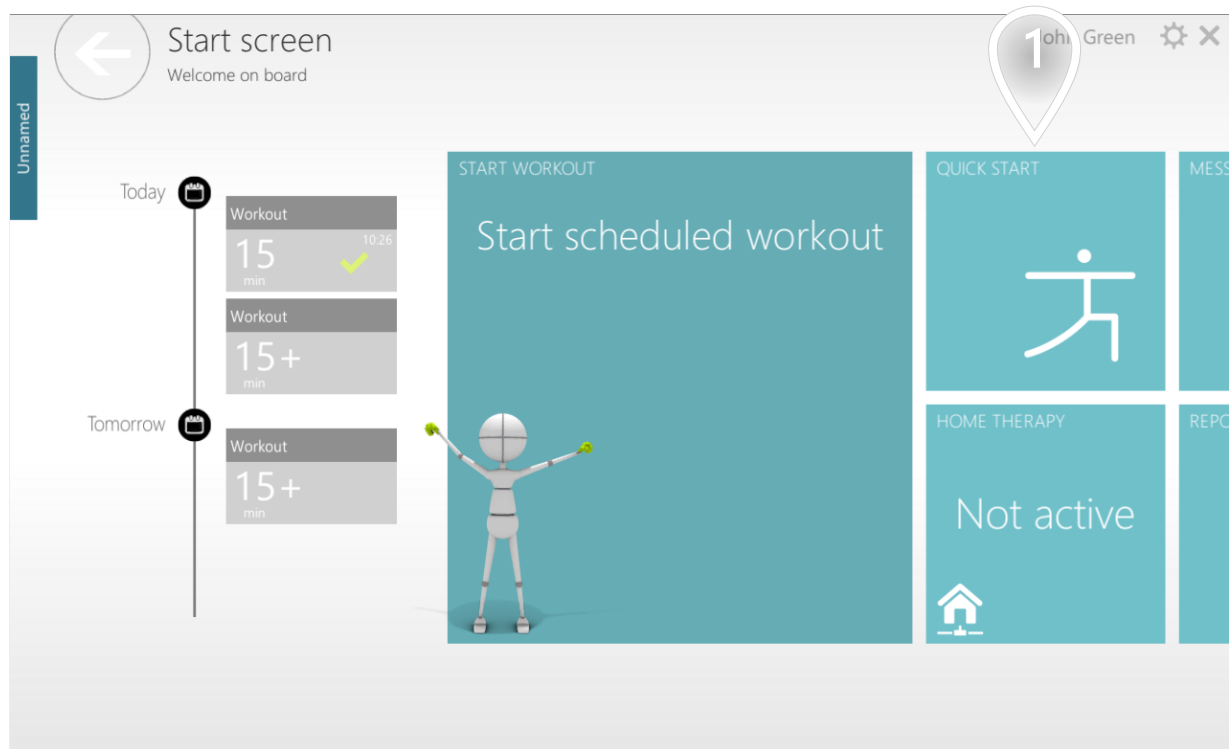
Start screen
Welcome on board

1
ohn Green

Unnamed

Today
Workout
15
min
10:26

Workout
15+
min

Tomorrow
Workout
15+
min

START WORKOUT
Start scheduled workout

QUICK START

MESS

HOME THERAPY
Not active

REPO